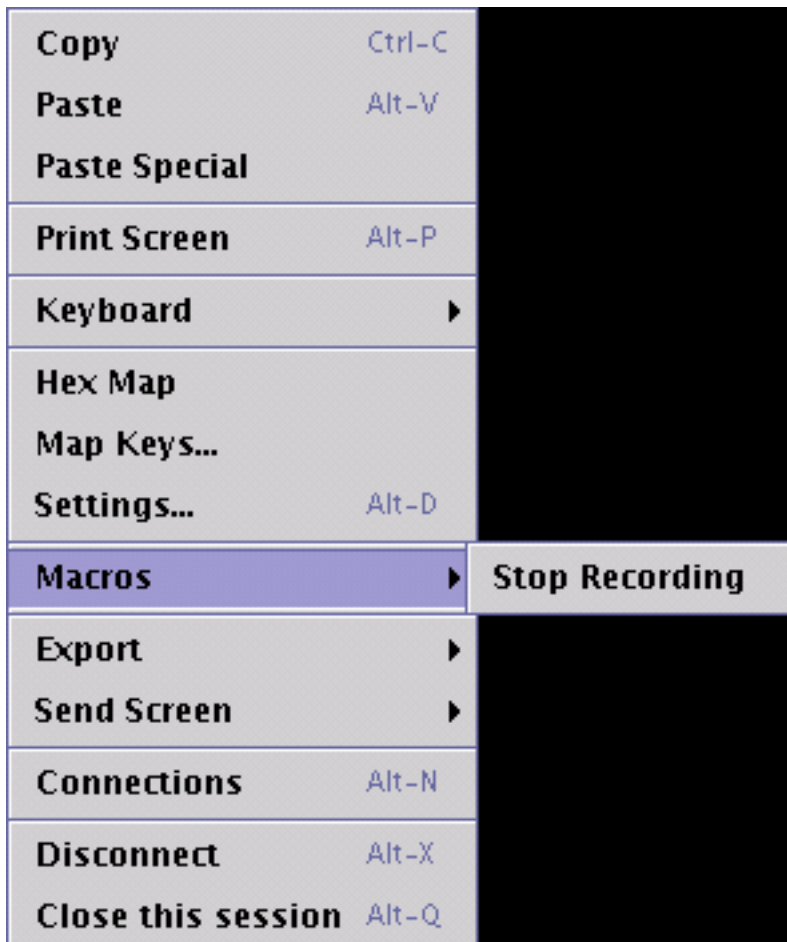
Copy Ctrl-C
Paste Alt-V
Paste Special

Print Screen Alt-P

Keyboard

Hex Map
Map Keys...
Settings... Alt-D

Macros
Stop Recording

Export
Send Screen

Connections Alt-N

Disconnect Alt-X
Close this session Alt-Q